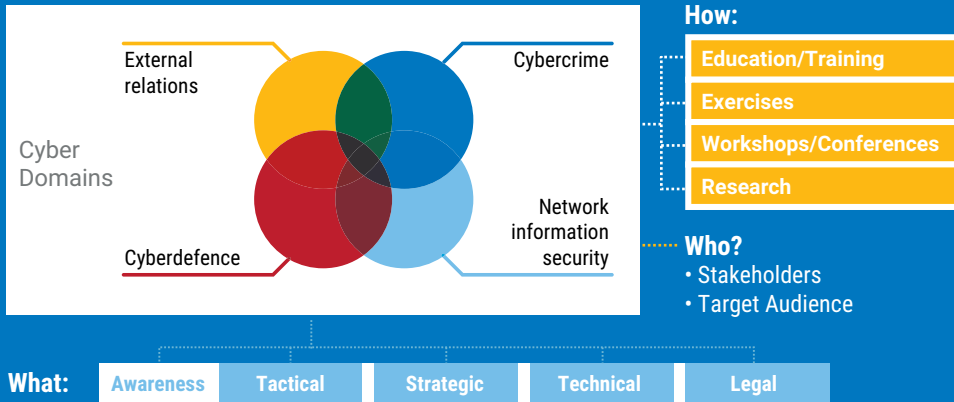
Cyber Domains

External relations

Cybercrime

Cyberdefence

Network information security

How:

Education/Training

Exercises

Workshops/Conferences

Research

Who?

• Stakeholders

• Target Audience

What: Awareness Tactical Strategic Technical Legal